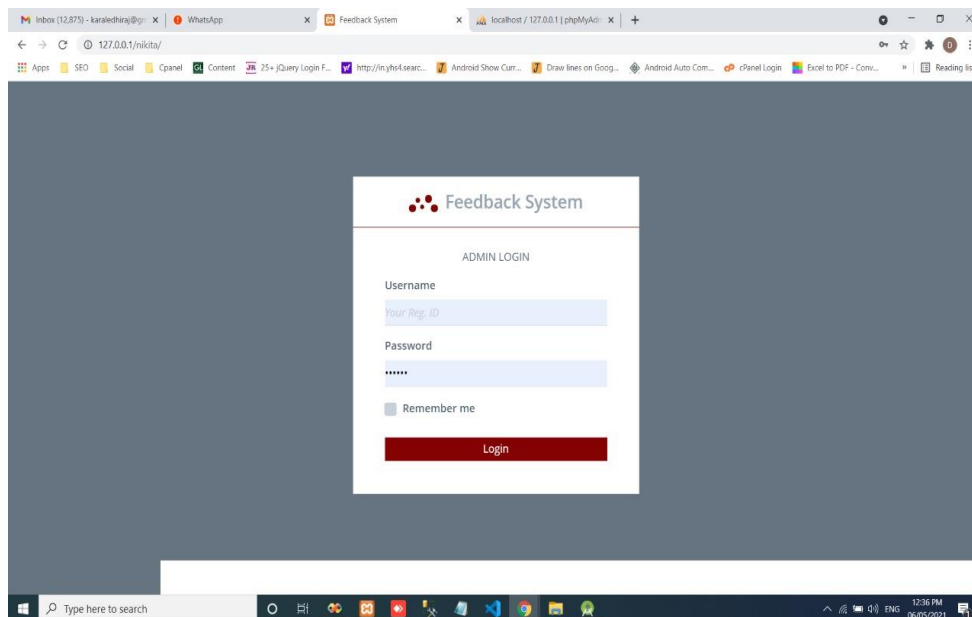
Inbox (12,875) - karaledhiraj@gm ×
WhatsApp ×
Feedback System ×
localhost / 127.0.0.1 | phpMyAdm ×
+

127.0.0.1/nikita/

Apps SEO Social Cpanel Content 25+ jQuery Login F... http://in.yhs4.searc... Android Show Curr... Draw lines on Goog... Android Auto Com... cPanel Login Excel to PDF - Conv... » Reading list

Feedback System

ADMIN LOGIN

Username

Your Reg. ID

Password

••••••

Remember me

Login

Type here to search

ENG 12:36 PM 06/05/2021